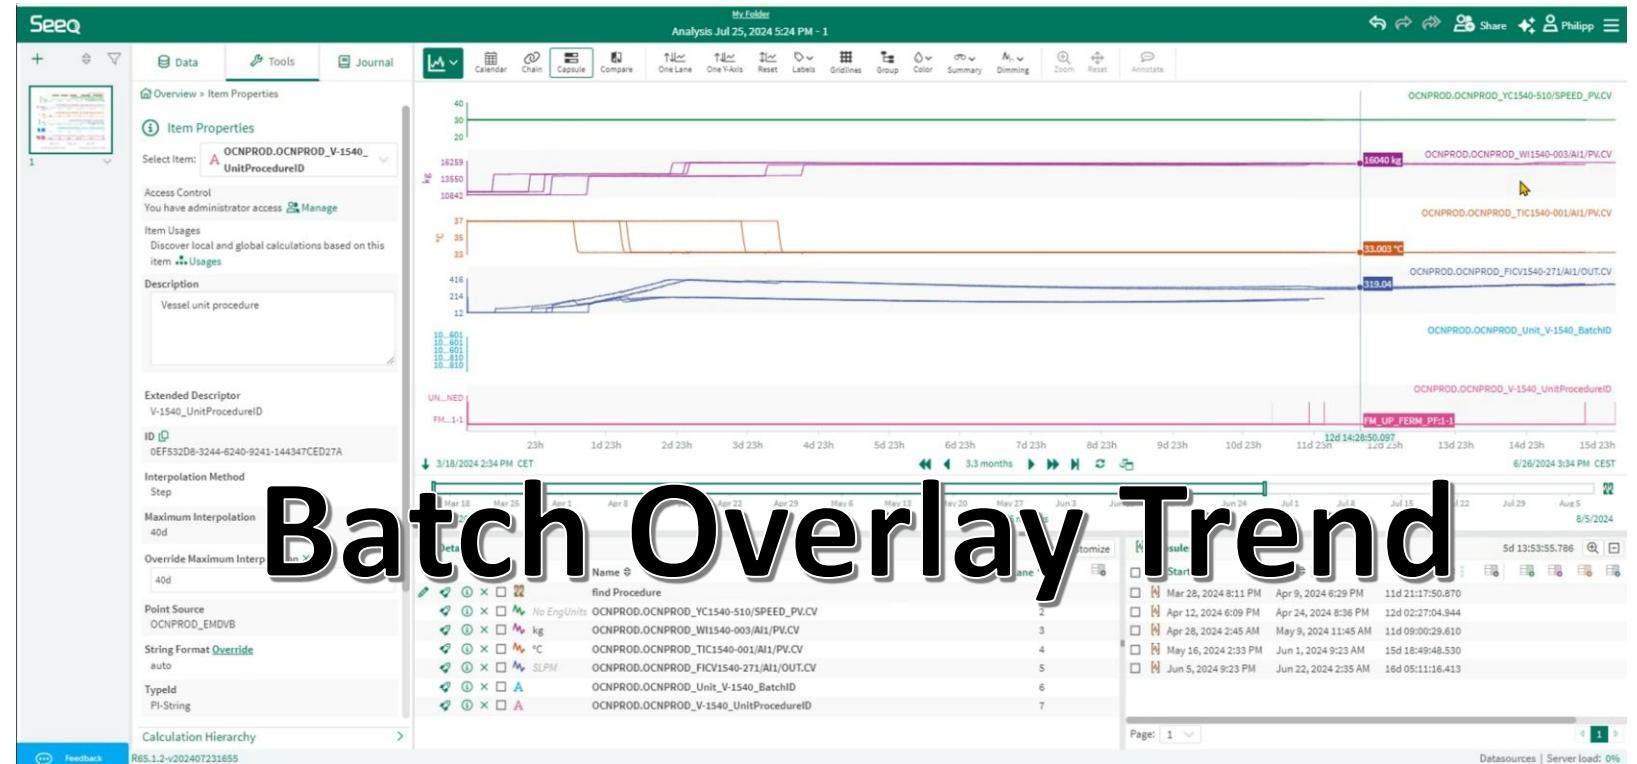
Seeq
My Folder
Analysis Jul 25, 2024 5:24 PM - 1
Share Philipp

Data Tools Journal
Calendar Chain Capsule Compare One Lane One Y-Axis Reset Labels Gridlines Group Color Summary Dimming Zoom Reset Annotate

Overview » Item Properties
Item Properties
Select Item: A OCNPROD.OCNPROD_V-1540_UnitProcedureID
Access Control
You have administrator access Manage
Item Usages
Discover local and global calculations based on this item Usages
Description
Vessel unit procedure
Extended Descriptor
V-1540_UnitProcedureID
ID
0EF532D8-3244-6240-9241-144347CED27A
Interpolation Method
Step
Maximum Interpolation
40d
Override Maximum Interp
40d
Point Source
OCNPROD_EMDVB
String Format Override
auto
TypeId
PI-String
Calculation Hierarchy

OCNPROD.OCNPROD_YC1540-510/SPEED_PV.CV
OCNPROD.OCNPROD_WI1540-003/AI1/PV.CV
16040 kg
OCNPROD.OCNPROD_TIC1540-001/AI1/PV.CV
33.003 °C
OCNPROD.OCNPROD_FICV1540-271/AI1/OUT.CV
319.04
OCNPROD.OCNPROD_Unit_V-1540_BatchID
OCNPROD.OCNPROD_V-1540_UnitProcedureID
FM_UP_FERM_PF:1-1
40 30 20
16259 13550 10842
37 35 33
416 214 12
UN...NED
FM...1-1
23h 1d 23h 2d 23h 3d 23h 4d 23h 5d 23h 6d 23h 7d 23h 8d 23h 9d 23h 10d 23h 11d 23h 12d 23h 13d 23h 14d 23h 15d 23h
12d 14:28:50.097
3/18/2024 2:34 PM CET
3.3 months
6/26/2024 3:34 PM CEST
8/5/2024

Batch Overlay Trend

Name
find Procedure
No EngUnits OCNPROD.OCNPROD_YC1540-510/SPEED_PV.CV 2
kg OCNPROD.OCNPROD_WI1540-003/AI1/PV.CV 3
°C OCNPROD.OCNPROD_TIC1540-001/AI1/PV.CV 4
SLPM OCNPROD.OCNPROD_FICV1540-271/AI1/OUT.CV 5
OCNPROD.OCNPROD_Unit_V-1540_BatchID 6
OCNPROD.OCNPROD_V-1540_UnitProcedureID 7

5d 13:53:55.786
Start
Mar 28, 2024 8:11 PM | Apr 9, 2024 6:29 PM | 11d 21:17:50.870
Apr 12, 2024 6:09 PM | Apr 24, 2024 8:36 PM | 12d 02:27:04.944
Apr 28, 2024 2:45 AM | May 9, 2024 11:45 AM | 11d 09:00:29.610
May 16, 2024 2:33 PM | Jun 1, 2024 9:23 AM | 15d 18:49:48.530
Jun 5, 2024 9:23 PM | Jun 22, 2024 2:35 AM | 16d 05:11:16.413
Page: 1
Feedback
R65.1.2-v202407231655
Datasources | Server load: 0%